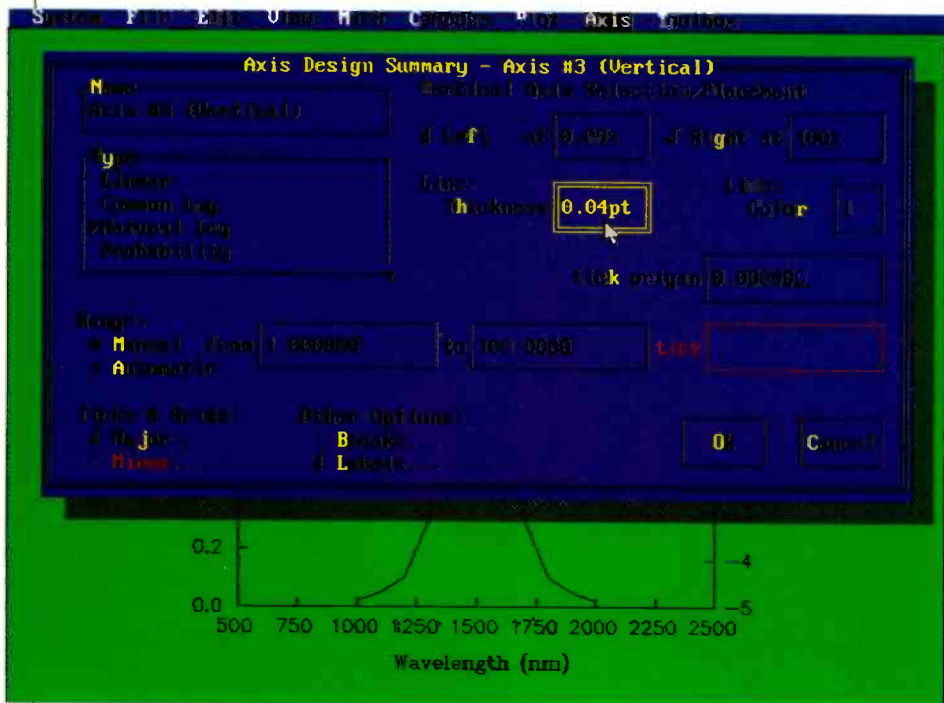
System File Edit View Math Graph Plot Axis Toolbox

Axis Design Summary - Axis #3 (Vertical)

Name
Axis #3 (Vertical)

Vertical Axis Selection/Placement

√ Left at 0.00%   √ Right at 100%

Type
Linear
Common Log
√Natural Log
Probability

Line:
Thickness 0.04pt

Line:
Color 1

Tick origin 0.000000

Range:
● Manual from 1.000000 to 100.0000   tick
○ Automatic

Ticks & Grids:
√ Major...
Minor...

Other Options:
Breaks...
√ Labels...

OK   Cancel

0.2
0.0
-4
-5
500 750 1000 1250 1500 1750 2000 2250 2500
Wavelength (nm)